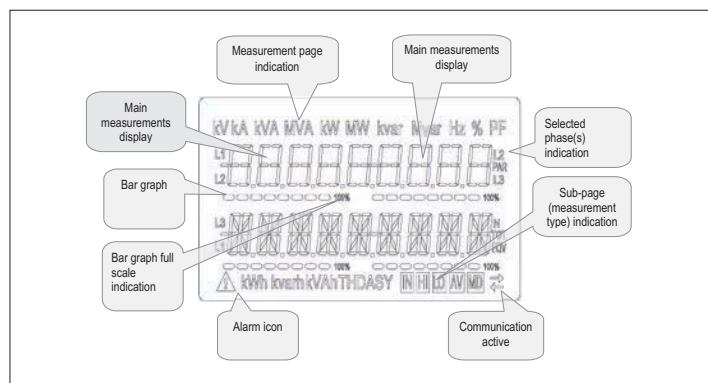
Measurement page indication

Main measurements display

Main measurements display

Selected phase(s) indication

Bar graph

Sub-page (measurement type) indication

Bar graph full scale indication

Alarm icon

Communication active

kV kA kVA MVA kW MW kvar Mvar Hz % PF

L1

L2

L3

L2

PAR

L3

100%

100%

L3

L1

N

TOT

HCV

100%

100%

kWh kvarh kVAh THD ASY N HI LO AV MD